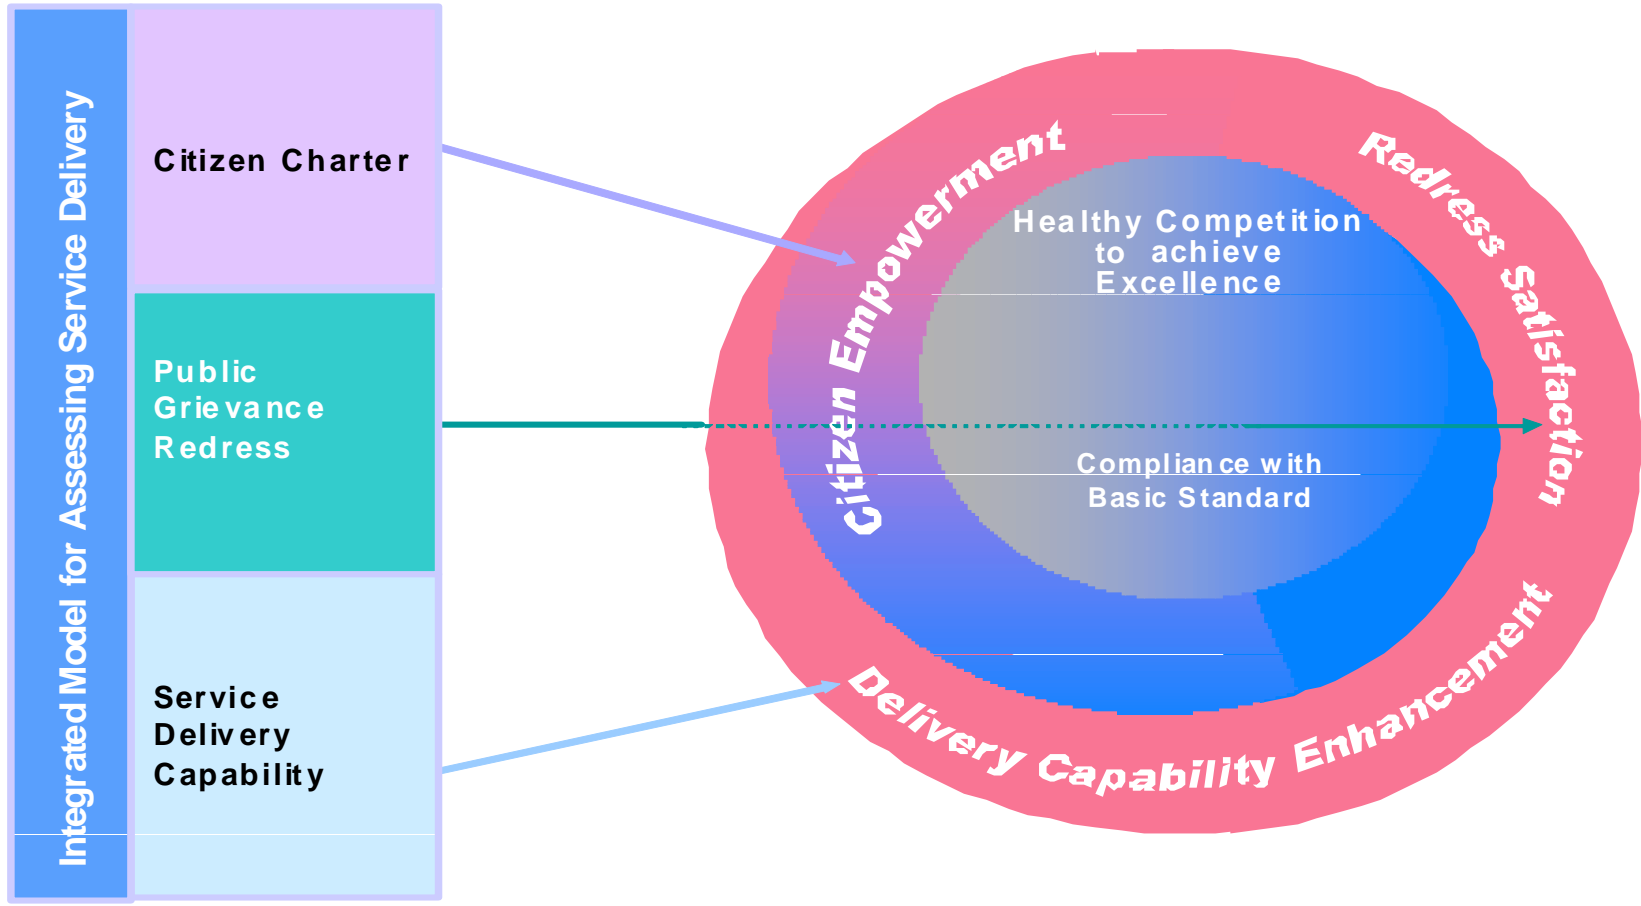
Integrated Model for Assessing Service Delivery

Citizen Charter

Public Grievance Redress

Service Delivery Capability

Citizen Empowerment

Redress Satisfaction

Delivery Capability Enhancement

Healthy Competition to achieve Excellence

Compliance with Basic Standard